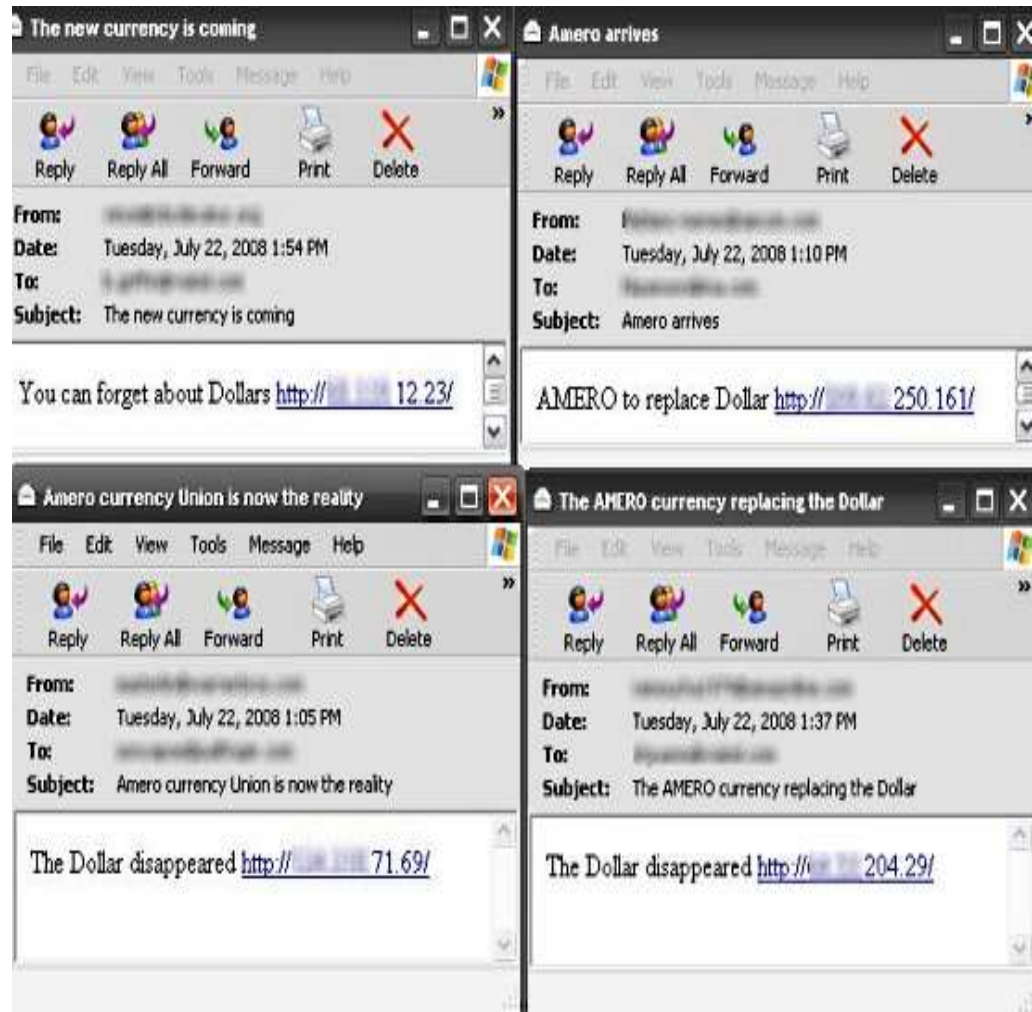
The new currency is coming

File Edit View Tools Message Help

Reply Reply All Forward Print Delete

From: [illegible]
Date: Tuesday, July 22, 2008 1:54 PM
To: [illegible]
Subject: The new currency is coming

You can forget about Dollars http://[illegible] 12.23/

Amero arrives

File Edit View Tools Message Help

Reply Reply All Forward Print Delete

From: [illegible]
Date: Tuesday, July 22, 2008 1:10 PM
To: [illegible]
Subject: Amero arrives

AMERO to replace Dollar http://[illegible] 250.161/

Amero currency Union is now the reality

File Edit View Tools Message Help

Reply Reply All Forward Print Delete

From: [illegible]
Date: Tuesday, July 22, 2008 1:05 PM
To: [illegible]
Subject: Amero currency Union is now the reality

The Dollar disappeared http://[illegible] 71.69/

The AMERO currency replacing the Dollar

File Edit View Tools Message Help

Reply Reply All Forward Print Delete

From: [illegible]
Date: Tuesday, July 22, 2008 1:37 PM
To: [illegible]
Subject: The AMERO currency replacing the Dollar

The Dollar disappeared http://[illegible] 204.29/